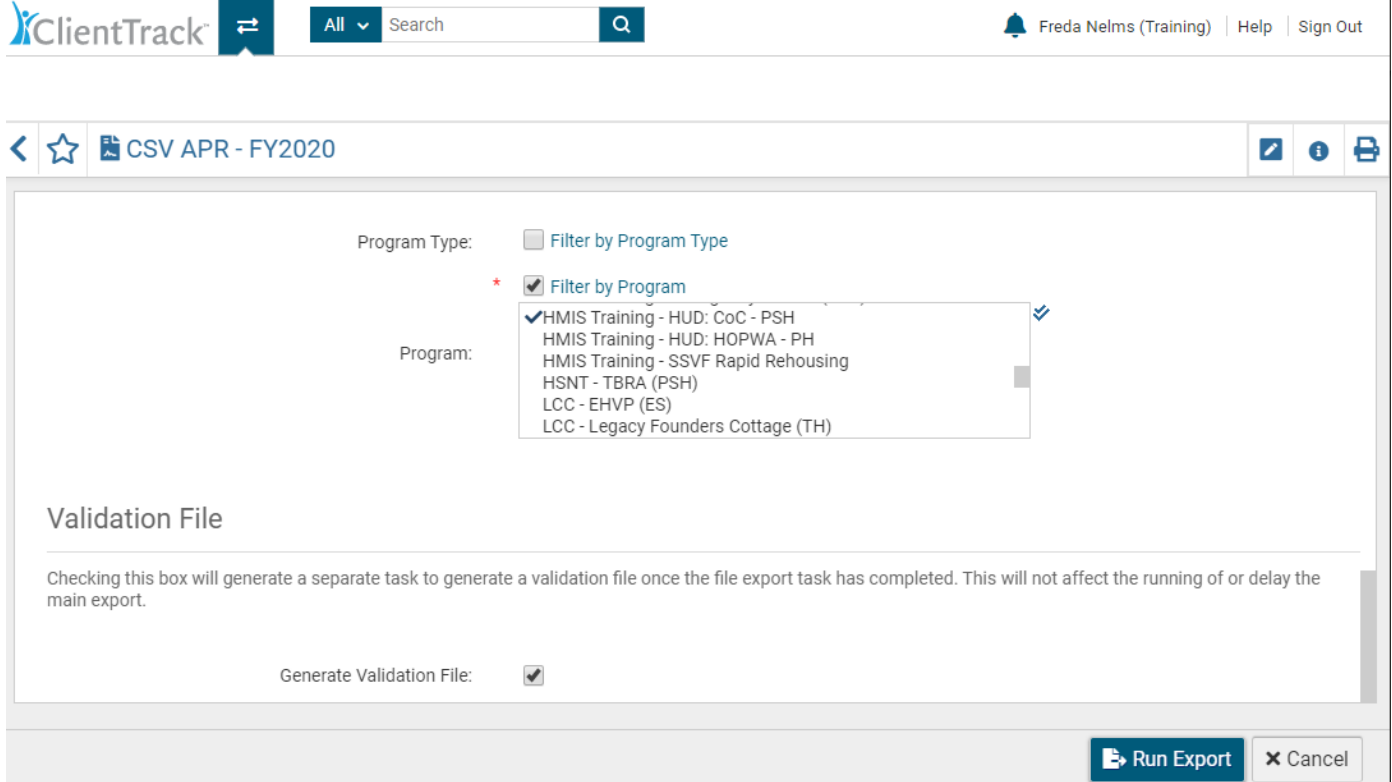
ClientTrack™

All Search

Freda Nelms (Training) | Help | Sign Out

CSV APR - FY2020

Program Type: Filter by Program Type

* Filter by Program

Program:
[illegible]
HMIS Training - HUD: CoC - PSH
HMIS Training - HUD: HOPWA - PH
HMIS Training - SSVF Rapid Rehousing
HSNT - TBRA (PSH)
LCC - EHVP (ES)
LCC - Legacy Founders Cottage (TH)

Validation File

Checking this box will generate a separate task to generate a validation file once the file export task has completed. This will not affect the running of or delay the main export.

Generate Validation File:

Run Export
Cancel